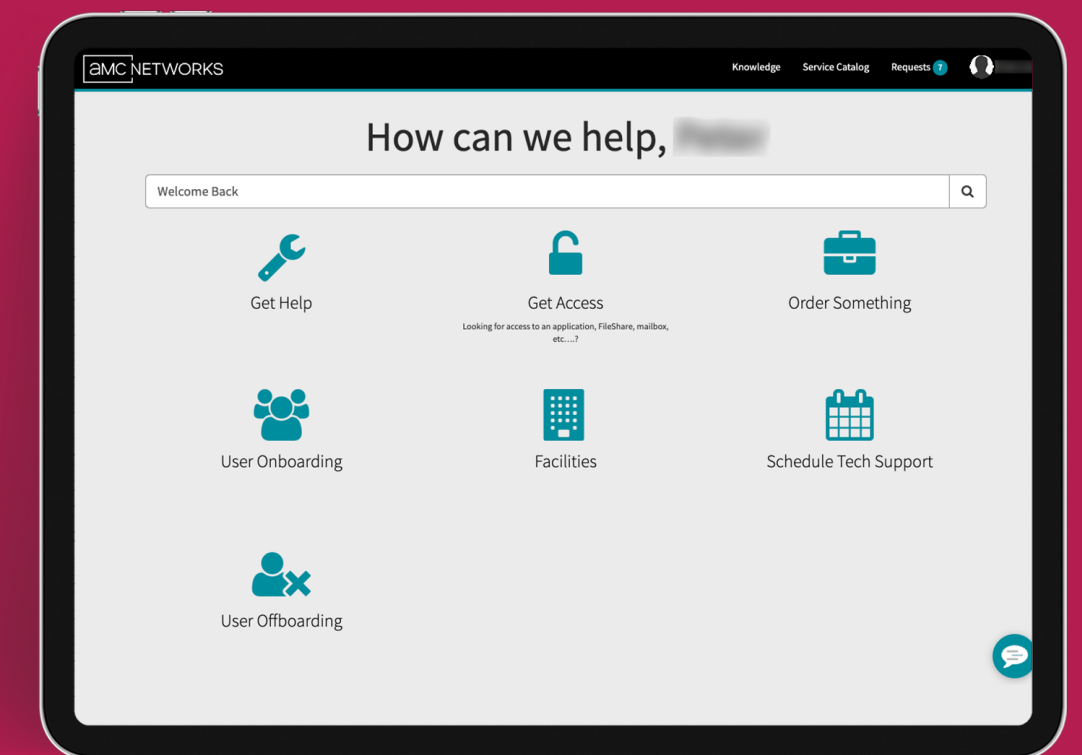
amc NETWORKS

Knowledge Service Catalog Requests 7

How can we help, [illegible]

Welcome Back

Get Help

Get Access

Looking for access to an application, FileShare, mailbox, etc.....?

Order Something

User Onboarding

Facilities

Schedule Tech Support

User Offboarding